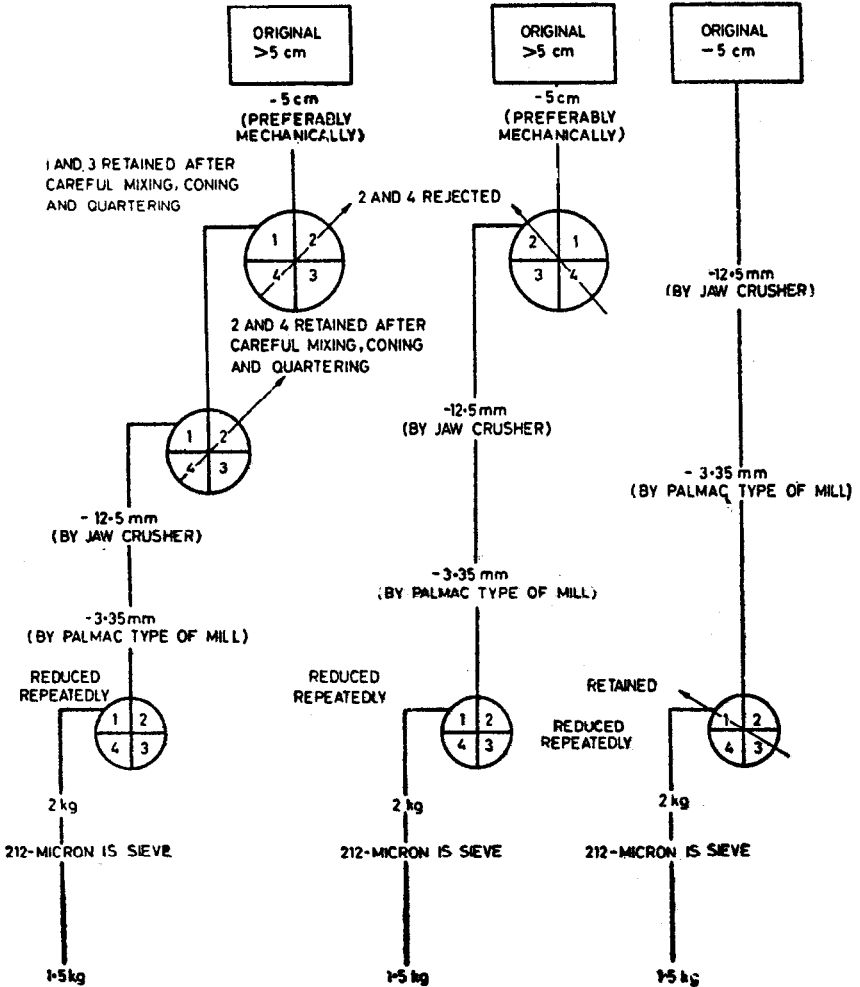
ORIGINAL >5 cm

ORIGINAL >5 cm

ORIGINAL -5 cm

-5 cm (PREFERABLY MECHANICALLY)

1 AND 3 RETAINED AFTER CAREFUL MIXING, CONING AND QUARTERING

2 AND 4 REJECTED

1 2 4 3

2 AND 4 RETAINED AFTER CAREFUL MIXING, CONING AND QUARTERING

1 2 4 3

- 12·5 mm (BY JAW CRUSHER)

-3·35 mm (BY PALMAC TYPE OF MILL)

REDUCED REPEATEDLY

1 2 4 3

2 kg

212-MICRON IS SIEVE

1·5 kg

-5 cm (PREFERABLY MECHANICALLY)

2 1 3 4

-12·5 mm (BY JAW CRUSHER)

-3·35 mm (BY PALMAC TYPE OF MILL)

REDUCED REPEATEDLY

1 2 4 3

2 kg

212-MICRON IS SIEVE

1·5 kg

-12·5 mm (BY JAW CRUSHER)

- 3·35 mm (BY PALMAC TYPE OF MILL)

RETAINED

REDUCED REPEATEDLY

1 2 4 3

2 kg

212-MICRON IS SIEVE

1·5 kg